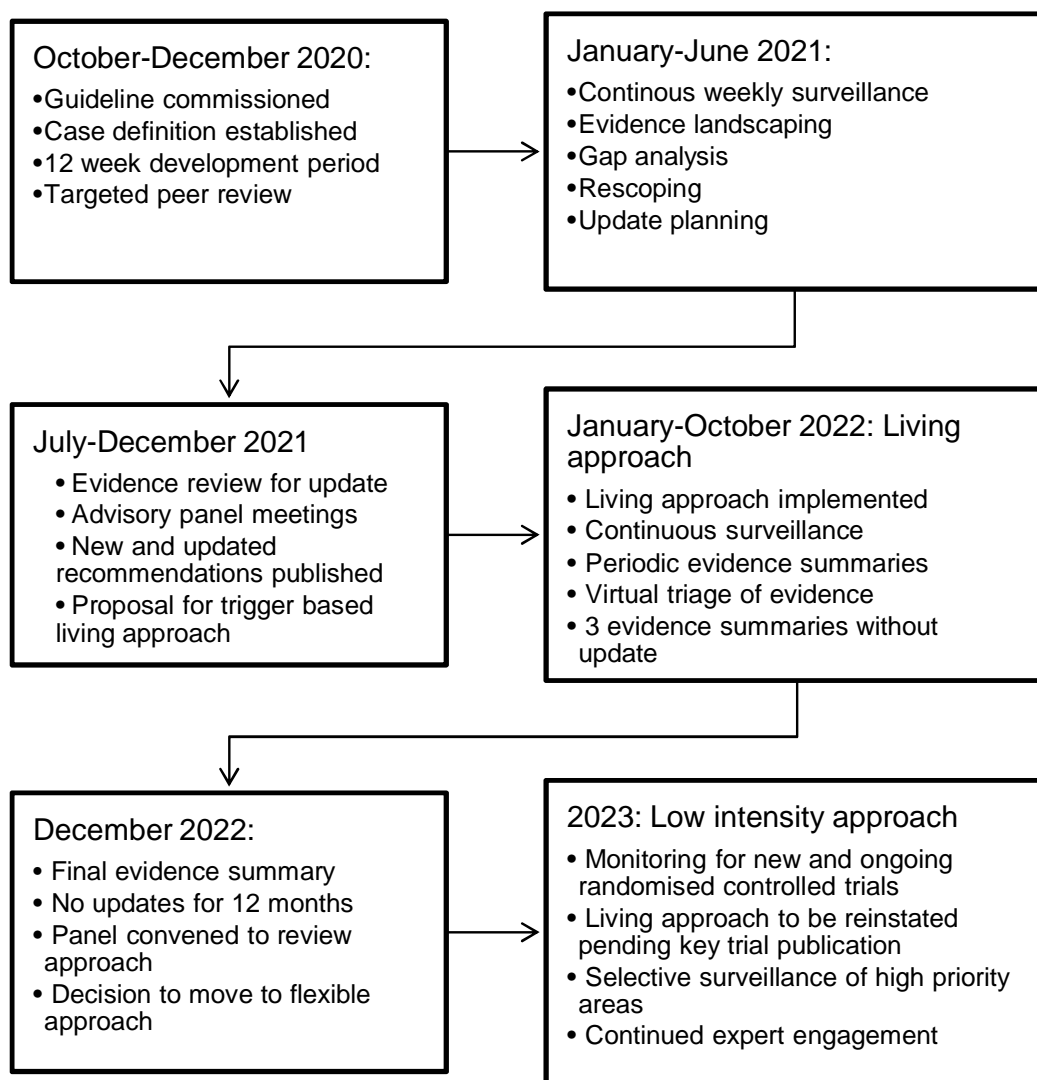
October-December 2020:
•Guideline commissioned
•Case definition established
•12 week development period
•Targeted peer review

January-June 2021:
•Continous weekly surveillance
•Evidence landscaping
•Gap analysis
•Rescoping
•Update planning

July-December 2021
• Evidence review for update
• Advisory panel meetings
• New and updated recommendations published
• Proposal for trigger based living approach

January-October 2022: Living approach
• Living approach implemented
• Continuous surveillance
• Periodic evidence summaries
• Virtual triage of evidence
• 3 evidence summaries without update

December 2022:
• Final evidence summary
• No updates for 12 months
• Panel convened to review approach
• Decision to move to flexible approach

2023: Low intensity approach
• Monitoring for new and ongoing randomised controlled trials
• Living approach to be reinstated pending key trial publication
• Selective surveillance of high priority areas
• Continued expert engagement